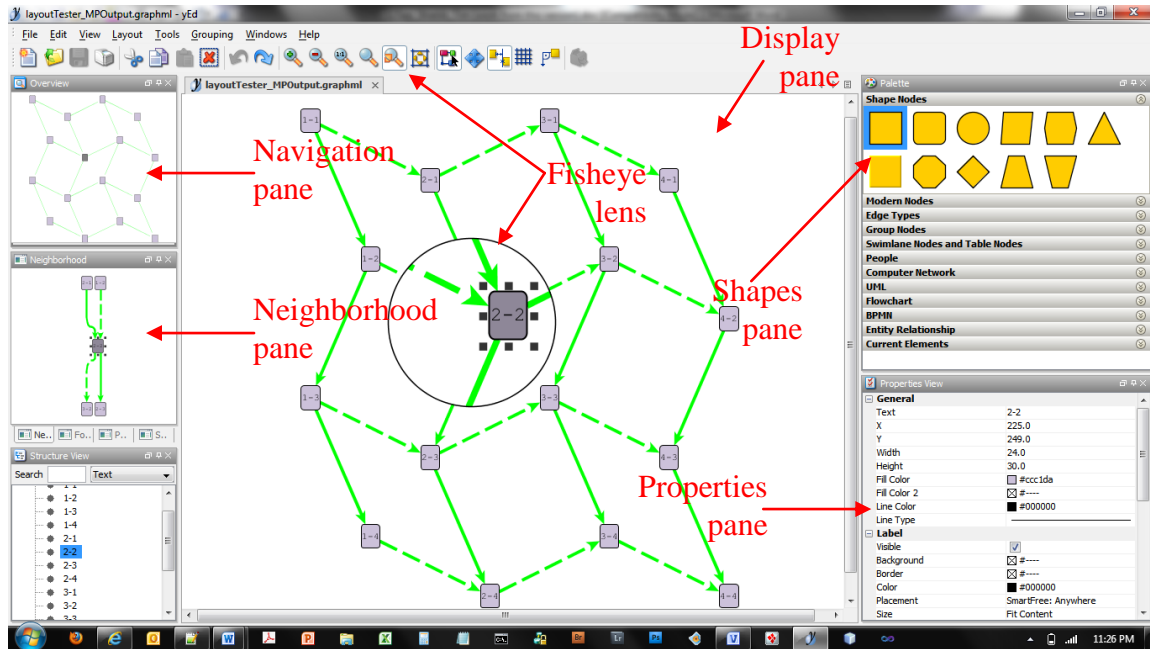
layoutTester_MPOutput.graphml - yEd

File Edit View Layout Tools Grouping Windows Help

Overview

Navigation pane

Neighborhood

Neighborhood pane

Ne.. Fo.. P.. S..

Structure View

Search Text

1-1
1-2
1-3
1-4
2-1
2-2
2-3
2-4
3-1
3-2
3-3

layoutTester_MPOutput.graphml

Display pane

Fisheye lens

1-1 2-1 3-1 4-1 1-2 2-2 3-2 4-2 1-3 2-3 3-3 4-3 1-4 2-4 3-4 4-4

Shapes pane

Properties pane

Palette

Shape Nodes

Modern Nodes
Edge Types
Group Nodes
Swimlane Nodes and Table Nodes
People
Computer Network
UML
Flowchart
BPMN
Entity Relationship
Current Elements

Properties View

| General | |
|---|---|
| Text | 2-2 |
| X | 225.0 |
| Y | 249.0 |
| Width | 24.0 |
| Height | 30.0 |
| Fill Color | #ccc1da |
| Fill Color 2 | #---- |
| Line Color | #000000 |
| Line Type | |
| Label | |
| Visible | |
| Background | #---- |
| Border | #---- |
| Color | #000000 |
| Placement | SmartFree: Anywhere |
| Size | Fit Content |

11:26 PM